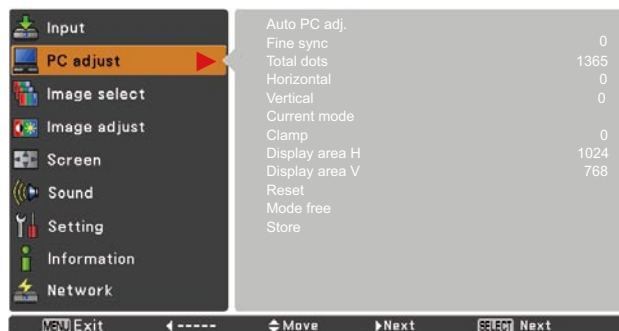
Input
PC adjust
Image select
Image adjust
Screen
Sound
Setting
Information
Network

| | |
|---|---|
| Auto PC adj. | |
| Fine sync | 0 |
| Total dots | 1365 |
| Horizontal | 0 |
| Vertical | 0 |
| Current mode | |
| Clamp | 0 |
| Display area H | 1024 |
| Display area V | 768 |
| Reset | |
| Mode free | |
| Store | |

MENU Exit ◄----- ♦Move ►Next SELECT Next